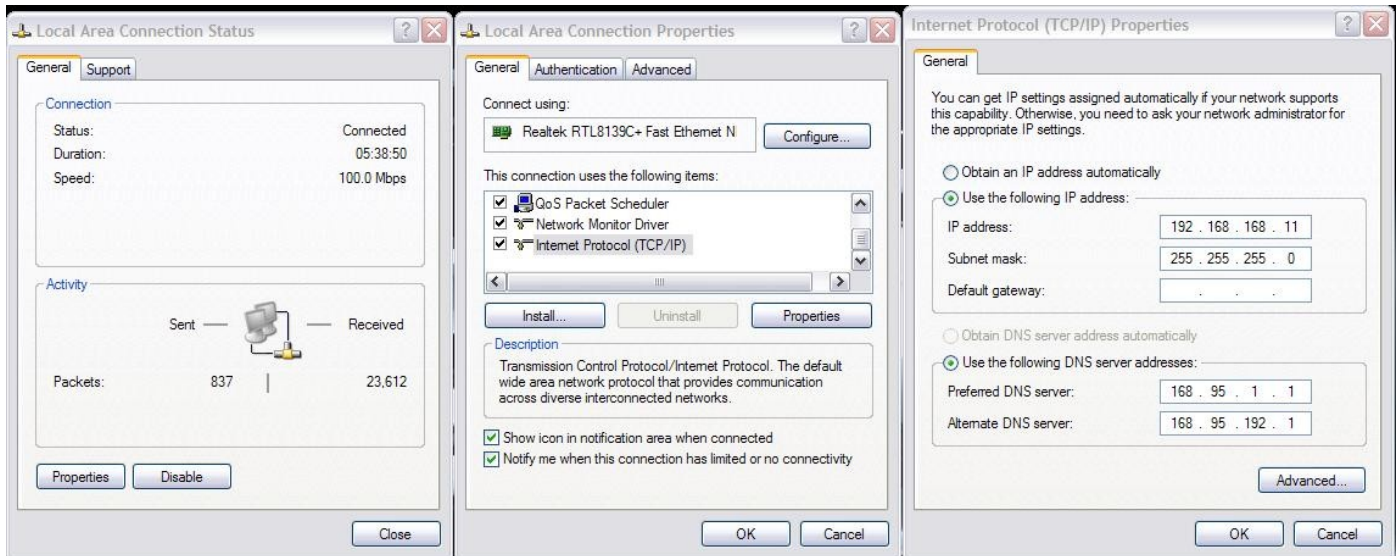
Local Area Connection Status

General | Support

Connection
Status: Connected
Duration: 05:38:50
Speed: 100.0 Mbps

Activity
Sent — — Received
Packets: 837 | 23,612

Properties | Disable

Close

Local Area Connection Properties

General | Authentication | Advanced

Connect using:
Realtek RTL8139C+ Fast Ethernet N
Configure...

This connection uses the following items:
☑ QoS Packet Scheduler
☑ Network Monitor Driver
☑ Internet Protocol (TCP/IP)

Install... | Uninstall | Properties

Description
Transmission Control Protocol/Internet Protocol. The default wide area network protocol that provides communication across diverse interconnected networks.

☑ Show icon in notification area when connected
☑ Notify me when this connection has limited or no connectivity

OK | Cancel

Internet Protocol (TCP/IP) Properties

General

You can get IP settings assigned automatically if your network supports this capability. Otherwise, you need to ask your network administrator for the appropriate IP settings.

○ Obtain an IP address automatically
⊙ Use the following IP address:
IP address: 192 . 168 . 168 . 11
Subnet mask: 255 . 255 . 255 . 0
Default gateway: . . .

○ Obtain DNS server address automatically
⊙ Use the following DNS server addresses:
Preferred DNS server: 168 . 95 . 1 . 1
Alternate DNS server: 168 . 95 . 192 . 1

Advanced...

OK | Cancel